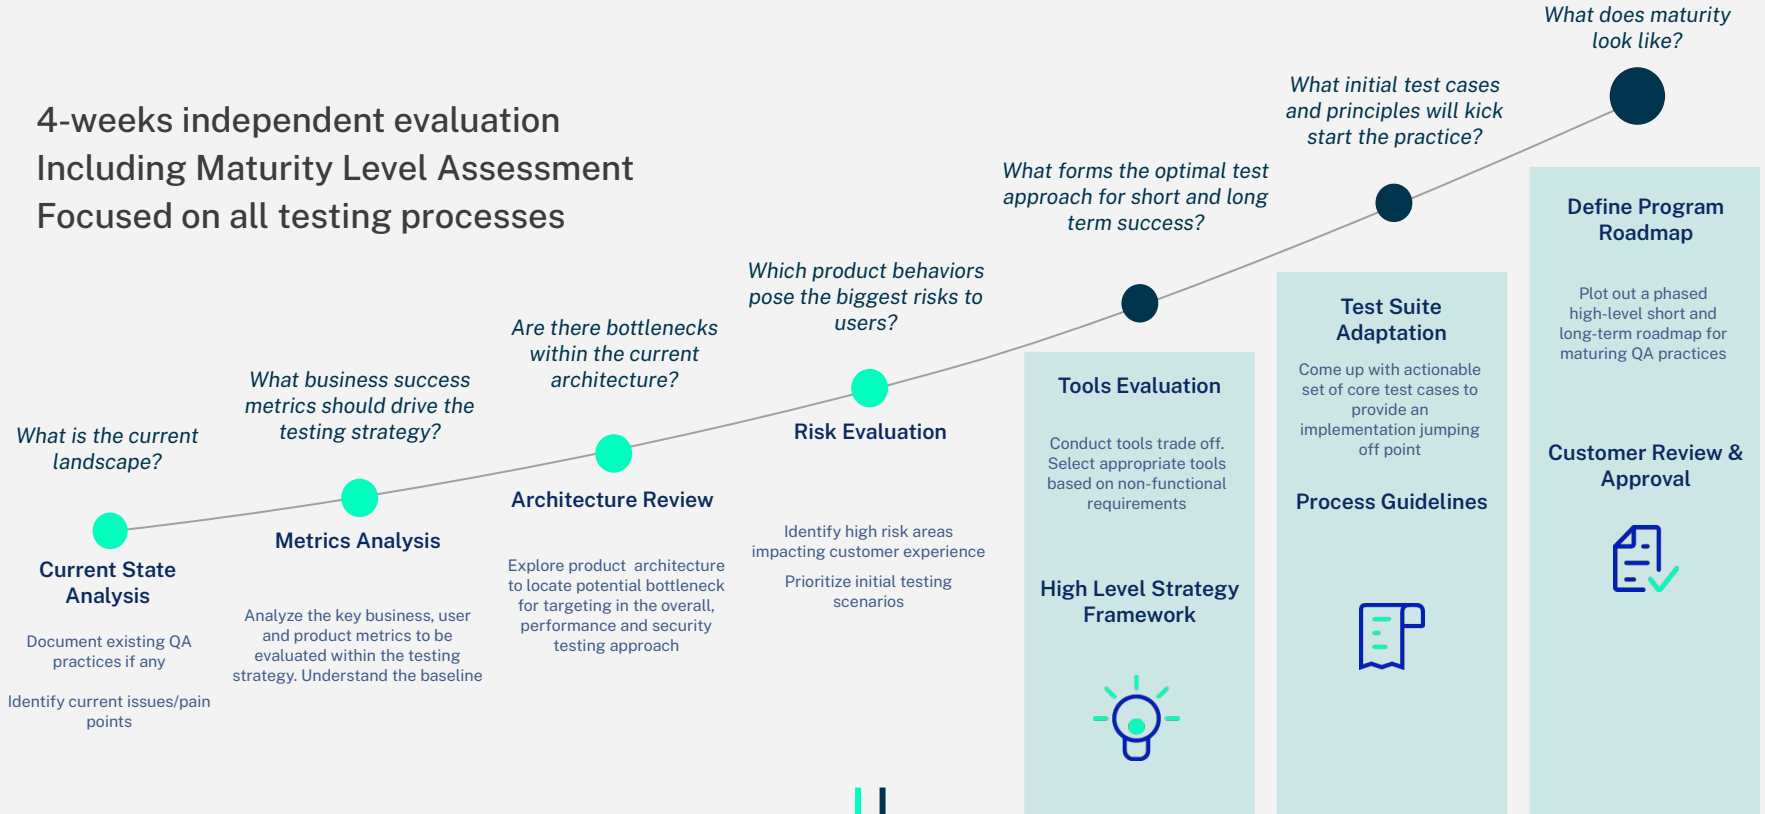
4-weeks independent evaluation
Including Maturity Level Assessment
Focused on all testing processes

What is the current landscape?

Current State Analysis

Document existing QA practices if any

Identify current issues/pain points

What business success metrics should drive the testing strategy?

Metrics Analysis

Analyze the key business, user and product metrics to be evaluated within the testing strategy. Understand the baseline

Are there bottlenecks within the current architecture?

Architecture Review

Explore product architecture to locate potential bottleneck for targeting in the overall, performance and security testing approach

Which product behaviors pose the biggest risks to users?

Risk Evaluation

Identify high risk areas impacting customer experience

Prioritize initial testing scenarios

What forms the optimal test approach for short and long term success?

Tools Evaluation

Conduct tools trade off. Select appropriate tools based on non-functional requirements

High Level Strategy Framework

What initial test cases and principles will kick start the practice?

Test Suite Adaptation

Come up with actionable set of core test cases to provide an implementation jumping off point

Process Guidelines

What does maturity look like?

Define Program Roadmap

Plot out a phased high-level short and long-term roadmap for maturing QA practices

Customer Review & Approval